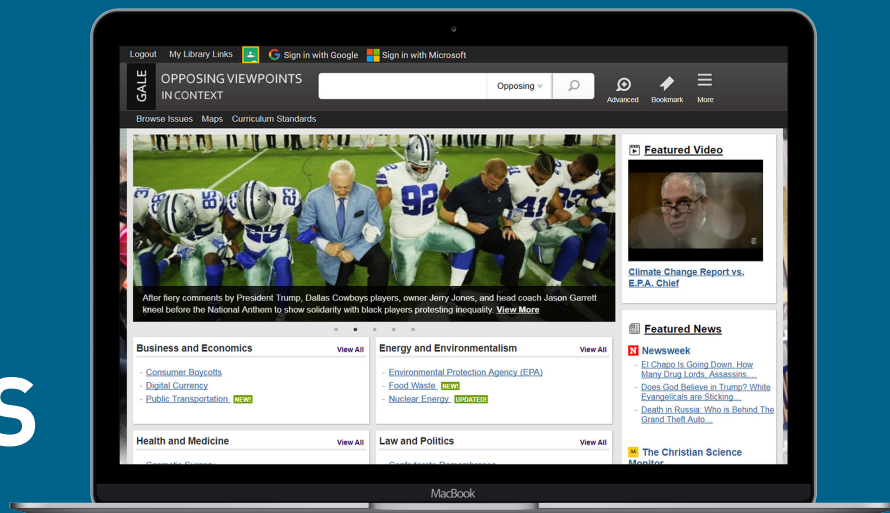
Logout My Library Links Sign in with Google Sign in with Microsoft

GALE OPPOSING VIEWPOINTS IN CONTEXT

Opposing

Advanced Bookmark More

Browse Issues Maps Curriculum Standards

After fiery comments by President Trump, Dallas Cowboys players, owner Jerry Jones, and head coach Jason Garrett kneel before the National Anthem to show solidarity with black players protesting inequality. View More

Featured Video

Climate Change Report vs. E.P.A. Chief

Business and Economics View All

- Consumer Boycotts
- Digital Currency
- Public Transportation NEW!

Energy and Environmentalism View All

- Environmental Protection Agency (EPA)
- Food Waste NEW!
- Nuclear Energy UPDATED!

Featured News

Newsweek

- El Chapo Is Going Down. How Many Drug Lords, Assassins, ...
- Does God Believe in Trump? White Evangelicals are Sticking...
- Death in Russia: Who is Behind The Grand Theft Auto...

Health and Medicine View All

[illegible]

Law and Politics View All

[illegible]

The Christian Science Monitor

S

MacBook